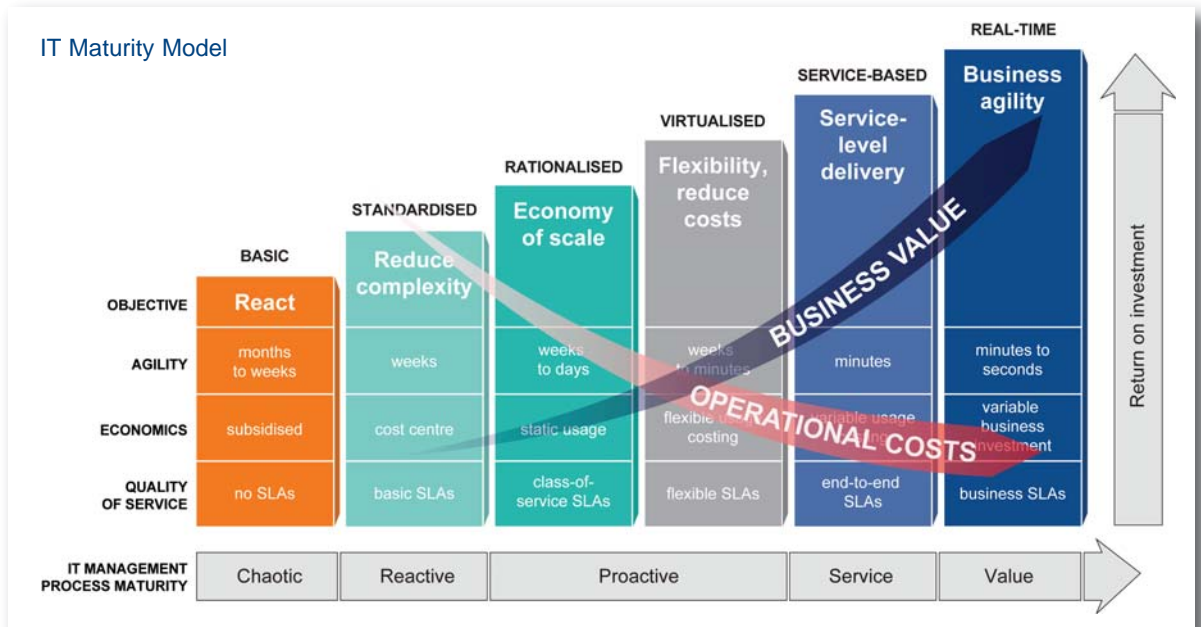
IT Maturity Model

REAL-TIME

SERVICE-BASED

VIRTUALISED

RATIONALISED

STANDARDISED

BASIC

| | BASIC | STANDARDISED | RATIONALISED | VIRTUALISED | SERVICE-BASED | REAL-TIME |
|---|---|---|---|---|---|---|
| OBJECTIVE | React | Reduce complexity | Economy of scale | Flexibility, reduce costs | Service-level delivery | Business agility |
| AGILITY | months to weeks | weeks | weeks to days | weeks to minutes | minutes | minutes to seconds |
| ECONOMICS | subsidised | cost centre | static usage | flexible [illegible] costing | variable usage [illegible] | variable business investment |
| QUALITY OF SERVICE | no SLAs | basic SLAs | class-of-service SLAs | flexible SLAs | end-to-end SLAs | business SLAs |

BUSINESS VALUE

OPERATIONAL COSTS

Return on investment

| IT MANAGEMENT PROCESS MATURITY | Chaotic | Reactive | Proactive | Service | Value |
|---|---|---|---|---|---|